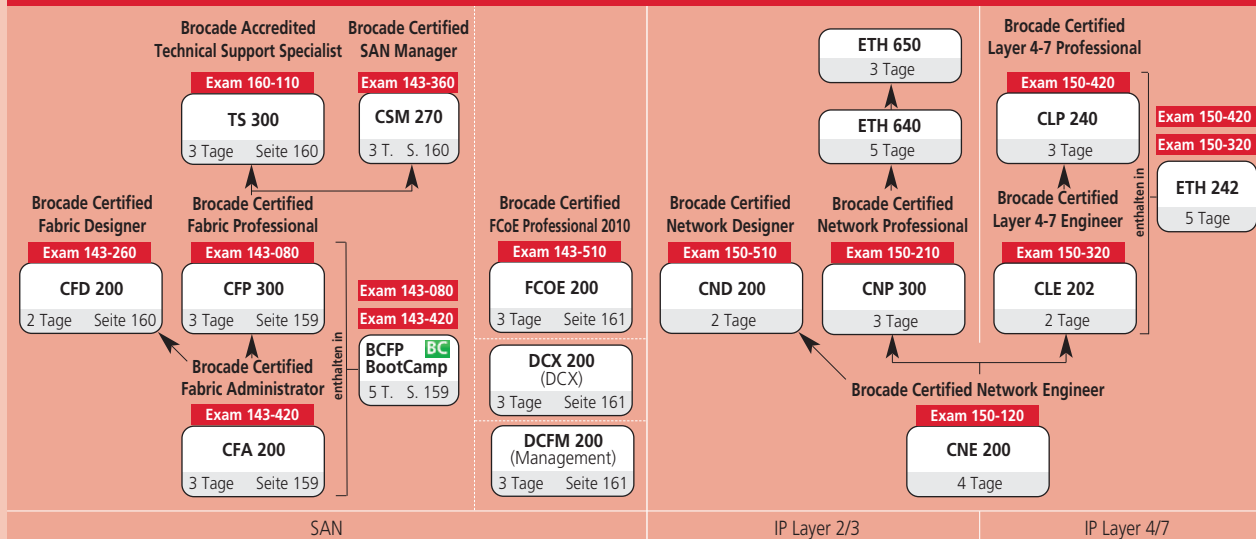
Brocade Accredited Technical Support Specialist

Brocade Certified SAN Manager

Exam 160-110

TS 300

3 Tage Seite 160

Exam 143-360

CSM 270

3 T. S. 160

Brocade Certified Fabric Designer

Exam 143-260

CFD 200

2 Tage Seite 160

Brocade Certified Fabric Professional

Exam 143-080

CFP 300

3 Tage Seite 159

Exam 143-080

Exam 143-420

BCFP BC BootCamp

5 T. S. 159

enthalten in

Brocade Certified Fabric Administrator

Exam 143-420

CFA 200

3 Tage Seite 159

Brocade Certified FCoE Professional 2010

Exam 143-510

FCOE 200

3 Tage Seite 161

DCX 200 (DCX)

3 Tage Seite 161

DCFM 200 (Management)

3 Tage Seite 161

Brocade Certified Network Designer

Exam 150-510

CND 200

2 Tage

ETH 650

3 Tage

ETH 640

5 Tage

Brocade Certified Network Professional

Exam 150-210

CNP 300

3 Tage

Brocade Certified Network Engineer

Exam 150-120

CNE 200

4 Tage

Brocade Certified Layer 4-7 Professional

Exam 150-420

CLP 240

3 Tage

Brocade Certified Layer 4-7 Engineer

Exam 150-320

CLE 202

2 Tage

enthalten in

Exam 150-420

Exam 150-320

ETH 242

5 Tage

SAN

IP Layer 2/3

IP Layer 4/7